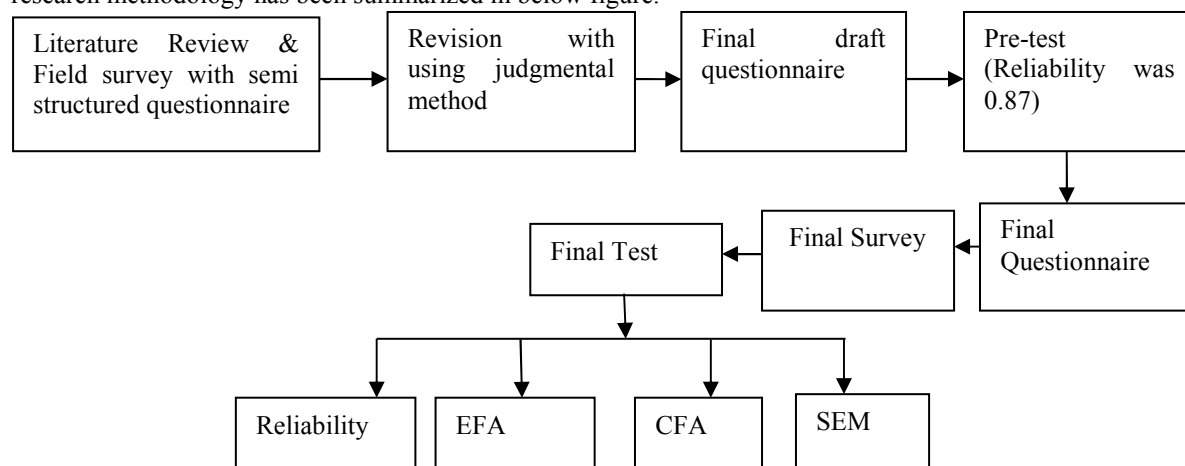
research methodology has been summarized in below figure.

Literature Review & Field survey with semi structured questionnaire

Revision with using judgmental method

Final draft questionnaire

Pre-test (Reliability was 0.87)

Final Questionnaire

Final Survey

Final Test

Reliability

EFA

CFA

SEM